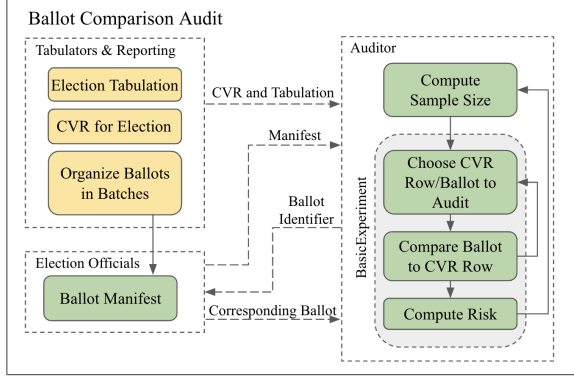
Ballot Comparison Audit

Tabulators & Reporting

Election Tabulation

CVR for Election

Organize Ballots in Batches

Election Officials

Ballot Manifest

CVR and Tabulation

Manifest

Ballot Identifier

Corresponding Ballot

Auditor

Compute Sample Size

BasicExperiment

Choose CVR Row/Ballot to Audit

Compare Ballot to CVR Row

Compute Risk